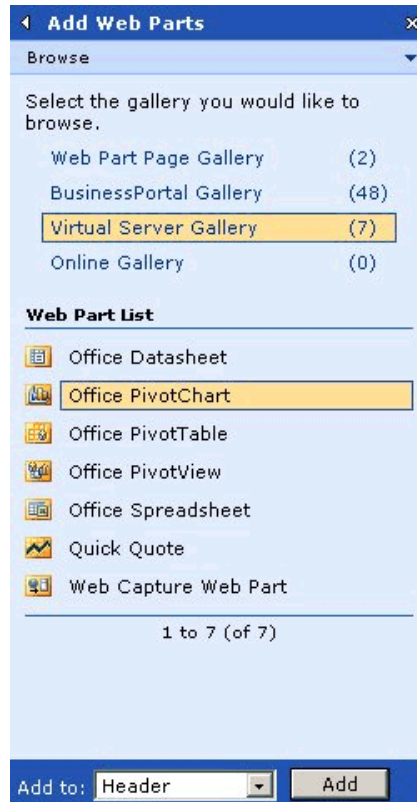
Add Web Parts

Browse

Select the gallery you would like to browse.

| | |
|---|---|
| Web Part Page Gallery | (2) |
| BusinessPortal Gallery | (48) |
| Virtual Server Gallery | (7) |
| Online Gallery | (0) |

Web Part List

Office Datasheet
Office PivotChart
Office PivotTable
Office PivotView
Office Spreadsheet
Quick Quote
Web Capture Web Part

1 to 7 (of 7)

Add to: Header Add